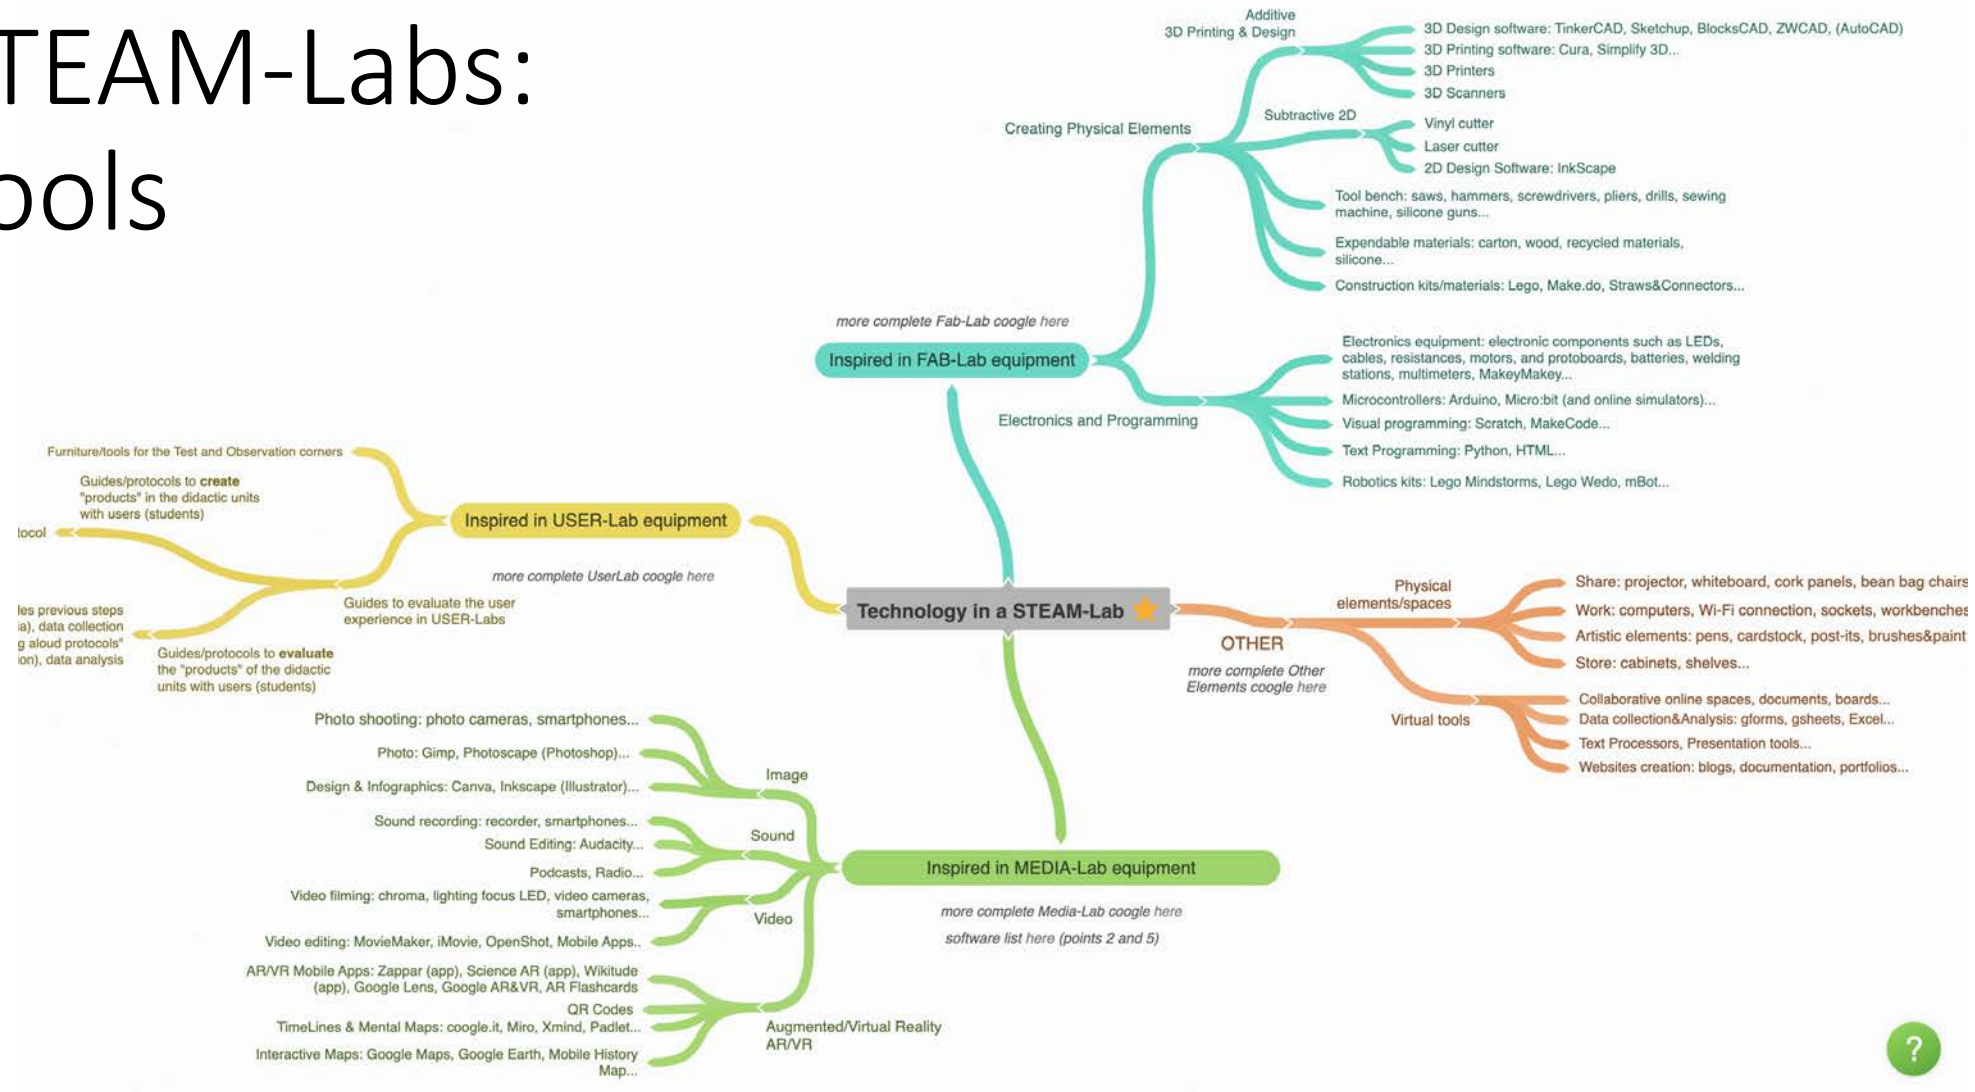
TEAM-Labs:
ools

Technology in a STEAM-Lab

Inspired in FAB-Lab equipment

more complete Fab-Lab coogle here

Creating Physical Elements

Additive
3D Printing & Design

3D Design software: TinkerCAD, Sketchup, BlocksCAD, ZWCAD, (AutoCAD)
3D Printing software: Cura, Simplify 3D...
3D Printers
3D Scanners

Subtractive 2D

Vinyl cutter
Laser cutter
2D Design Software: InkScape

Tool bench: saws, hammers, screwdrivers, pliers, drills, sewing machine, silicone guns...

Expendable materials: carton, wood, recycled materials, silicone...

Construction kits/materials: Lego, Make.do, Straws&Connectors...

Electronics and Programming

Electronics equipment: electronic components such as LEDs, cables, resistances, motors, and protoboards, batteries, welding stations, multimeters, MakeyMakey...

Microcontrollers: Arduino, Micro:bit (and online simulators)...

Visual programming: Scratch, MakeCode...

Text Programming: Python, HTML...

Robotics kits: Lego Mindstorms, Lego Wedo, mBot...

Inspired in USER-Lab equipment

more complete UserLab coogle here

Furniture/tools for the Test and Observation corners

Guides/protocols to create "products" in the didactic units with users (students)

tocol

Guides to evaluate the user experience in USER-Labs

les previous steps
ia), data collection
g aloud protocols"
ion), data analysis

Guides/protocols to evaluate the "products" of the didactic units with users (students)

OTHER

more complete Other Elements coogle here

Physical elements/spaces

Share: projector, whiteboard, cork panels, bean bag chairs
Work: computers, Wi-Fi connection, sockets, workbenches
Artistic elements: pens, cardstock, post-its, brushes&paint
Store: cabinets, shelves...

Virtual tools

Collaborative online spaces, documents, boards...
Data collection&Analysis: gforms, gsheets, Excel...
Text Processors, Presentation tools...
Websites creation: blogs, documentation, portfolios...

Inspired in MEDIA-Lab equipment

more complete Media-Lab coogle here

software list here (points 2 and 5)

Image

Photo shooting: photo cameras, smartphones...
Photo: Gimp, Photoscape (Photoshop)...
Design & Infographics: Canva, Inkscape (Illustrator)...

Sound

Sound recording: recorder, smartphones...
Sound Editing: Audacity...
Podcasts, Radio...

Video

Video filming: chroma, lighting focus LED, video cameras, smartphones...
Video editing: MovieMaker, iMovie, OpenShot, Mobile Apps..

Augmented/Virtual Reality
AR/VR

AR/VR Mobile Apps: Zappar (app), Science AR (app), Wikitude (app), Google Lens, Google AR&VR, AR Flashcards
QR Codes
TimeLines & Mental Maps: coogle.it, Miro, Xmind, Padlet...
Interactive Maps: Google Maps, Google Earth, Mobile History Map...

?